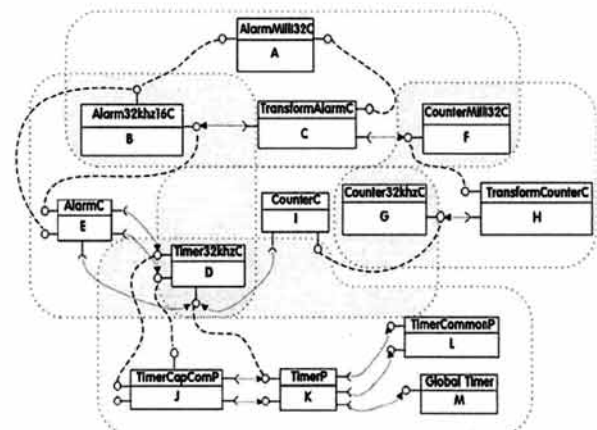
AlarmMilli32C
A

Alarm32khz16C
B

TransformAlarmC
C

CounterMilli32C
F

AlarmC
E

CounterC
I

Counter32khzC
G

TransformCounterC
H

Timer32khzC
D

TimerCommonP
L

TimerCapComP
J

TimerP
K

Global Timer
M